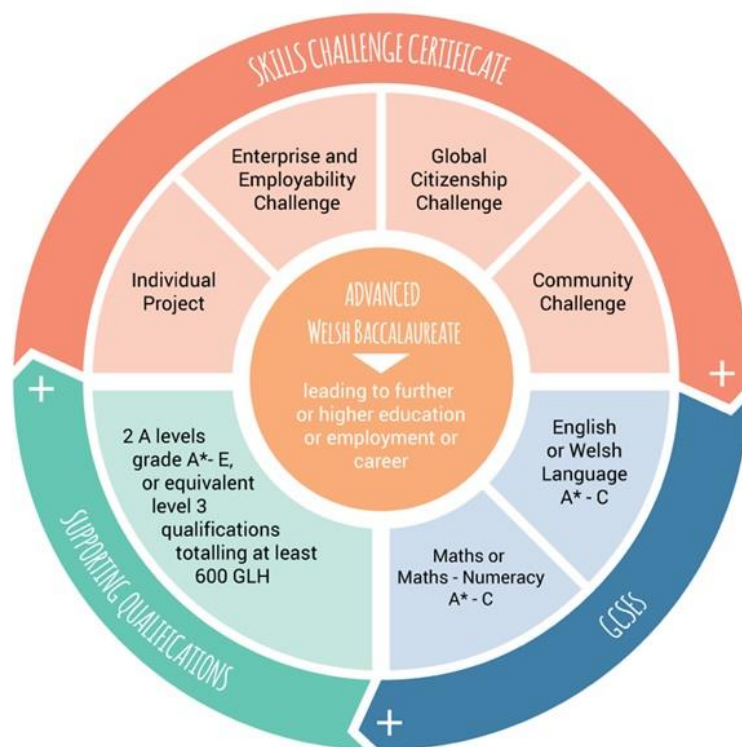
SKILLS CHALLENGE CERTIFICATE

Enterprise and Employability Challenge

Global Citizenship Challenge

Individual Project

Community Challenge

ADVANCED WELSH BACCALAUREATE

leading to further or higher education or employment or career

+

+

2 A levels grade A*- E, or equivalent level 3 qualifications totalling at least 600 GLH

English or Welsh Language A* - C

Maths or Maths - Numeracy A* - C

SUPPORTING QUALIFICATIONS

GCSES

+